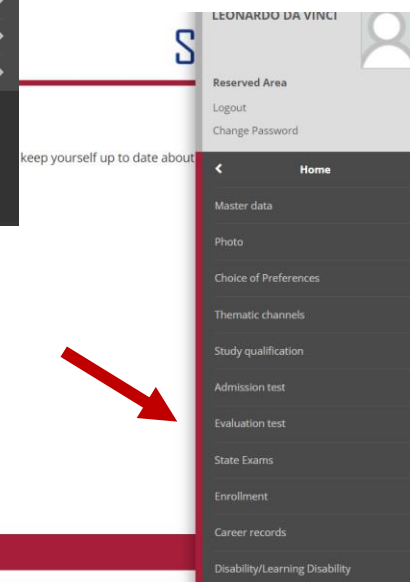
S

keep yourself up to date about

LEONARDO DA VINCI

Reserved Area
Logout
Change Password

<
Home

Master data
Photo
Choice of Preferences
Thematic channels
Study qualification
Admission test
Evaluation test
State Exams
Enrollment
Career records
Disability/Learning Disability